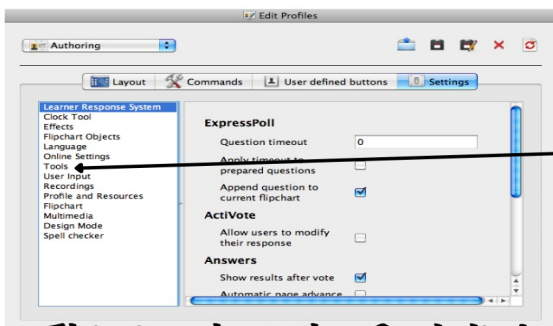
Edit Profiles

Authoring

Layout | Commands | User defined buttons | Settings

Learner Response System
Clock Tool
Effects
Flipchart Objects
Language
Online Settings
Tools
User Input
Recordings
Profile and Resources
Flipchart
Multimedia
Design Mode
Spell checker

ExpressPoll
Question timeout 0
Apply timeout to prepared questions
Append question to current flipchart

ActiVote
Allow users to modify their response

Answers
Show results after vote
Automatic page advance

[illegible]